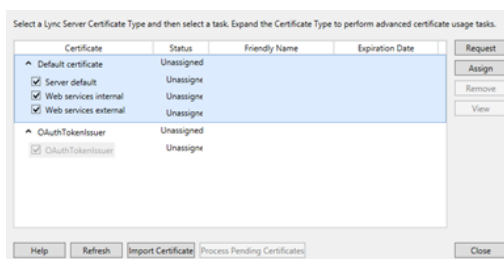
Select a Lync Server Certificate Type and then select a task. Expand the Certificate Type to perform advanced certificate usage tasks.

| Certificate | Status | Friendly Name | Expiration Date |
|---|---|---|---|
| Default certificate | Unassigned | | |
| Server default | Unassigne | | |
| Web services internal | Unassigne | | |
| Web services external | Unassigne | | |
| OAuthTokenIssuer | Unassigned | | |
| OAuthTokenIssuer | Unassigne | | |

Request
Assign
Remove
View

Help
Refresh
Import Certificate
Process Pending Certificates
Close